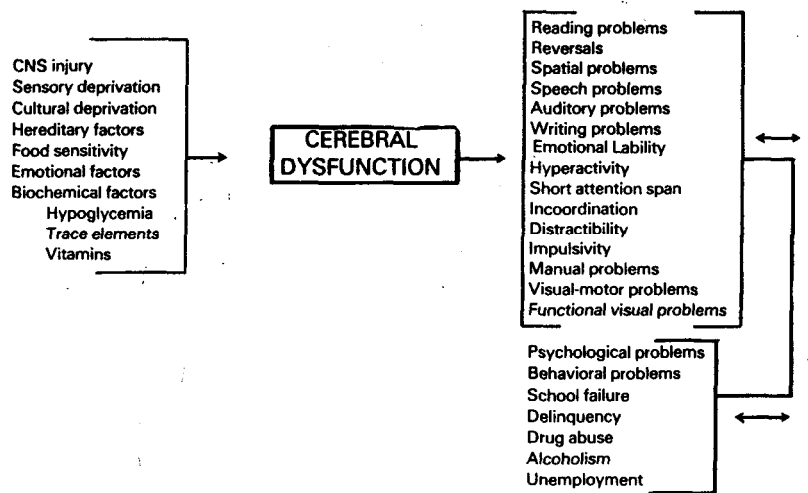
CNS injury
Sensory deprivation
Cultural deprivation
Hereditary factors
Food sensitivity
Emotional factors
Biochemical factors
Hypoglycemia
Trace elements
Vitamins

CEREBRAL DYSFUNCTION

Reading problems
Reversals
Spatial problems
Speech problems
Auditory problems
Writing problems
Emotional Lability
Hyperactivity
Short attention span
Incoordination
Distractibility
Impulsivity
Manual problems
Visual-motor problems
Functional visual problems

Psychological problems
Behavioral problems
School failure
Delinquency
Drug abuse
Alcoholism
Unemployment